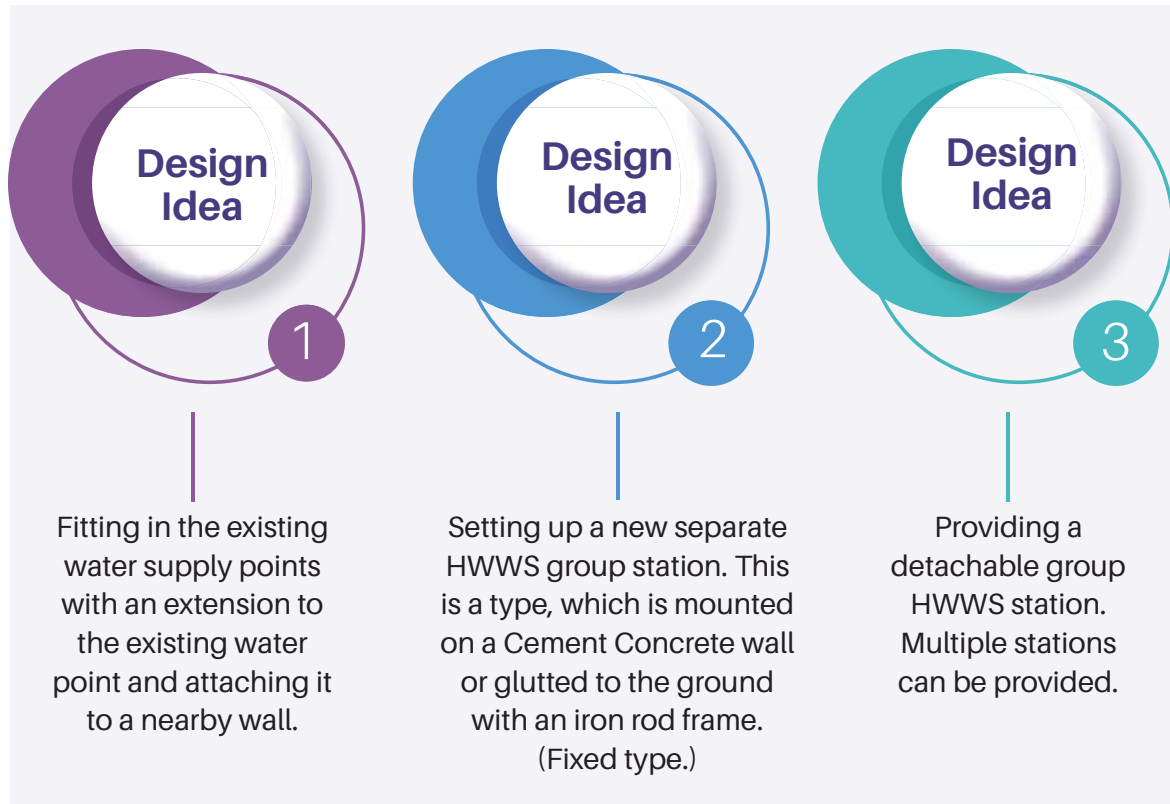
Design Idea

1

Fitting in the existing water supply points with an extension to the existing water point and attaching it to a nearby wall.

Design Idea

2

Setting up a new separate HWWS group station. This is a type, which is mounted on a Cement Concrete wall or glutted to the ground with an iron rod frame. (Fixed type.)

Design Idea

3

Providing a detachable group HWWS station. Multiple stations can be provided.